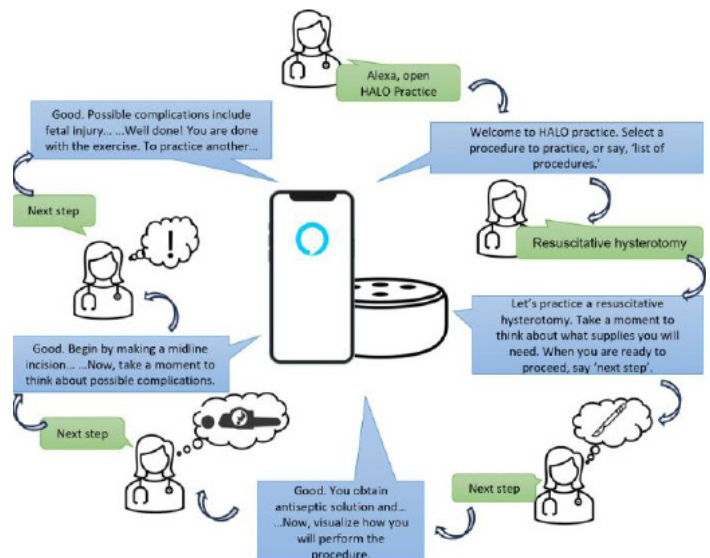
Alexa, open HALO Practice

Welcome to HALO practice. Select a procedure to practice, or say, 'list of procedures.'

Resuscitative hysterotomy

Let's practice a resuscitative hysterotomy. Take a moment to think about what supplies you will need. When you are ready to proceed, say 'next step'.

Next step

Good. You obtain antiseptic solution and... ...Now, visualize how you will perform the procedure.

Next step

Good. Begin by making a midline incision... ...Now, take a moment to think about possible complications.

Next step

Good. Possible complications include fetal injury... ...Well done! You are done with the exercise. To practice another...